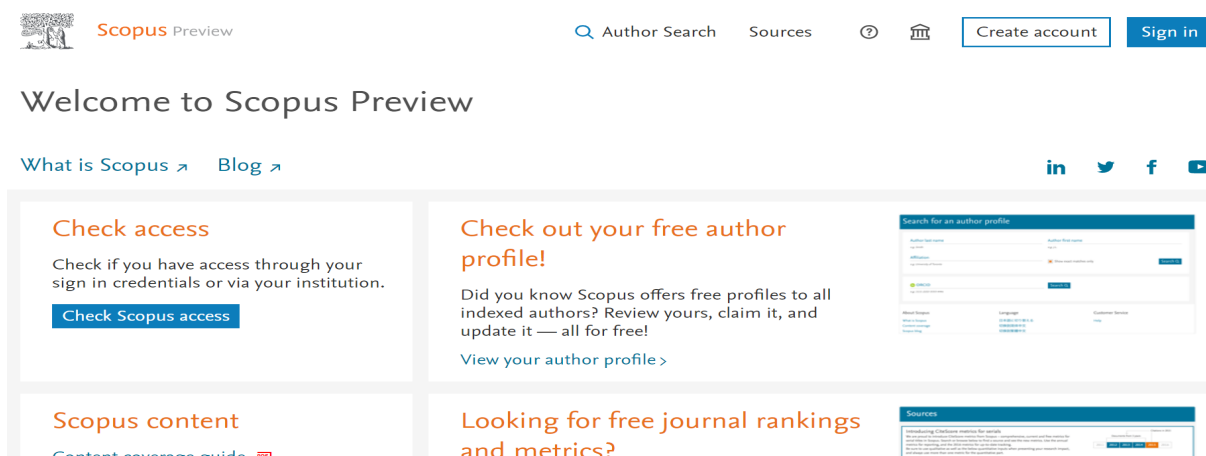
Scopus Preview

Author Search Sources Create account Sign in

Welcome to Scopus Preview

What is Scopus ↗ Blog ↗

Check access

Check if you have access through your sign in credentials or via your institution.

Check Scopus access

Check out your free author profile!

Did you know Scopus offers free profiles to all indexed authors? Review yours, claim it, and update it — all for free!

View your author profile ›

Search for an author profile

Scopus content

Content coverage guide

Looking for free journal rankings and metrics?

Sources